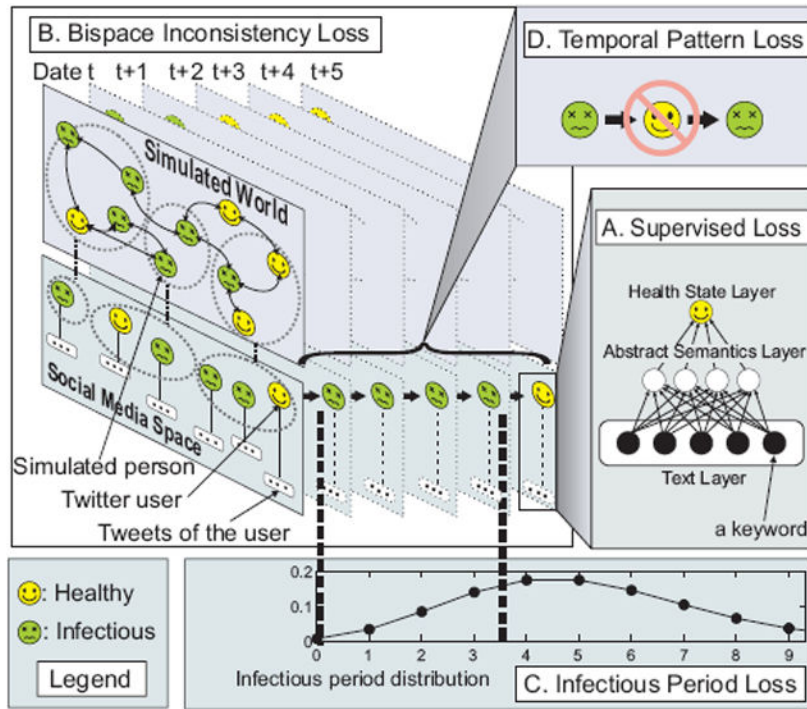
B. Bispace Inconsistency Loss

Date t t+1 t+2 t+3 t+4 t+5

Simulated World

Social Media Space

Simulated person

Twitter user

Tweets of the user

D. Temporal Pattern Loss

A. Supervised Loss

Health State Layer

Abstract Semantics Layer

Text Layer

a keyword

: Healthy

: Infectious

Legend

0.2
0.1
0

0 1 2 3 4 5 6 7 8 9

Infectious period distribution

C. Infectious Period Loss